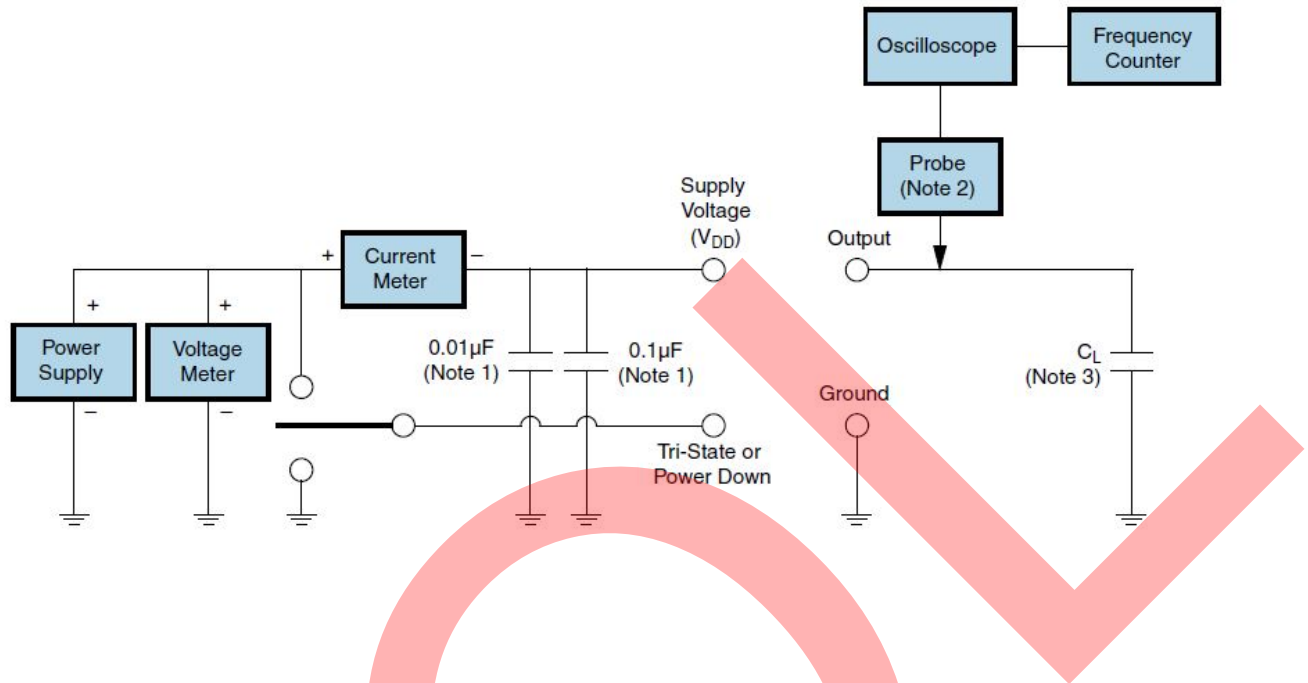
Oscilloscope

Frequency Counter

Probe (Note 2)

Supply Voltage ($V_{DD}$)

Output

+

Current Meter

−

+

+

Power Supply

−

Voltage Meter

−

0.01µF (Note 1)

0.1µF (Note 1)

Ground

$C_L$ (Note 3)

Tri-State or Power Down